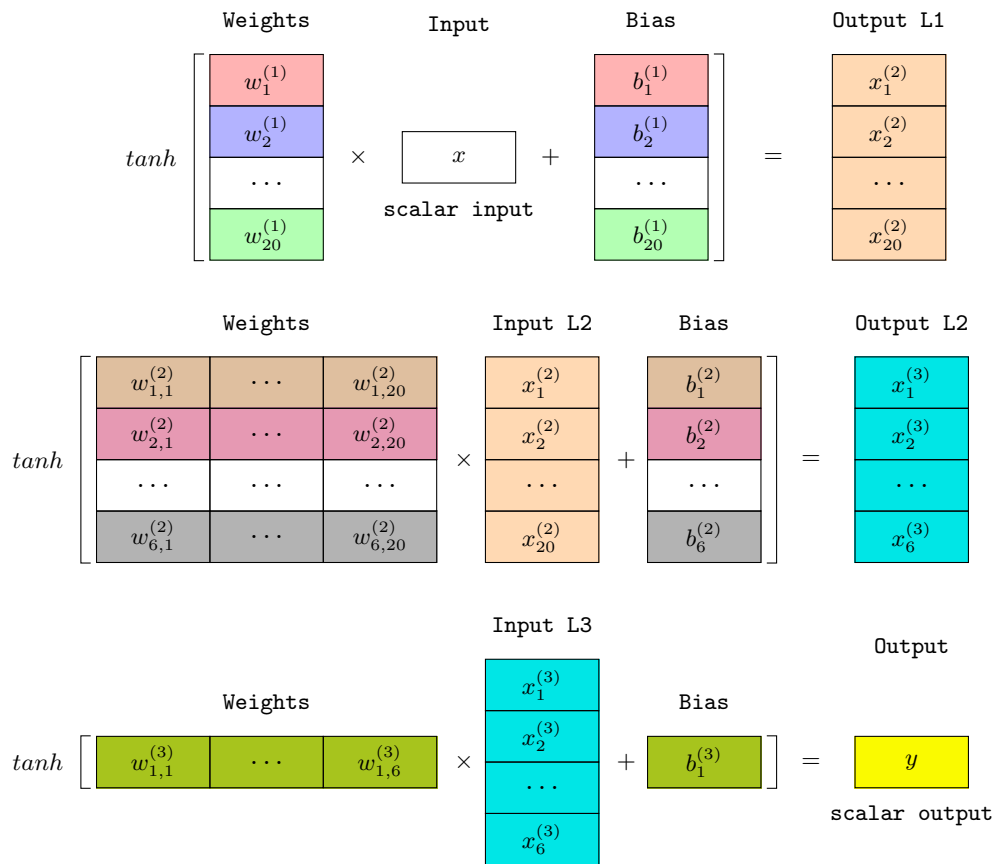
Weights Input Bias Output L1

$tanh$ $\begin{bmatrix} w_1^{(1)} \\ w_2^{(1)} \\ \cdots \\ w_{20}^{(1)} \end{bmatrix}$ $\times$ $x$ $+$ $\begin{bmatrix} b_1^{(1)} \\ b_2^{(1)} \\ \cdots \\ b_{20}^{(1)} \end{bmatrix}$ $=$ $\begin{bmatrix} x_1^{(2)} \\ x_2^{(2)} \\ \cdots \\ x_{20}^{(2)} \end{bmatrix}$

scalar input

Weights Input L2 Bias Output L2

$tanh$ $\begin{bmatrix} w_{1,1}^{(2)} & \cdots & w_{1,20}^{(2)} \\ w_{2,1}^{(2)} & \cdots & w_{2,20}^{(2)} \\ \cdots & \cdots & \cdots \\ w_{6,1}^{(2)} & \cdots & w_{6,20}^{(2)} \end{bmatrix}$ $\times$ $\begin{bmatrix} x_1^{(2)} \\ x_2^{(2)} \\ \cdots \\ x_{20}^{(2)} \end{bmatrix}$ $+$ $\begin{bmatrix} b_1^{(2)} \\ b_2^{(2)} \\ \cdots \\ b_6^{(2)} \end{bmatrix}$ $=$ $\begin{bmatrix} x_1^{(3)} \\ x_2^{(3)} \\ \cdots \\ x_6^{(3)} \end{bmatrix}$

Input L3

Output

Weights Bias

$tanh$ $\begin{bmatrix} w_{1,1}^{(3)} & \cdots & w_{1,6}^{(3)} \end{bmatrix}$ $\times$ $\begin{bmatrix} x_1^{(3)} \\ x_2^{(3)} \\ \cdots \\ x_6^{(3)} \end{bmatrix}$ $+$ $b_1^{(3)}$ $=$ $y$

scalar output